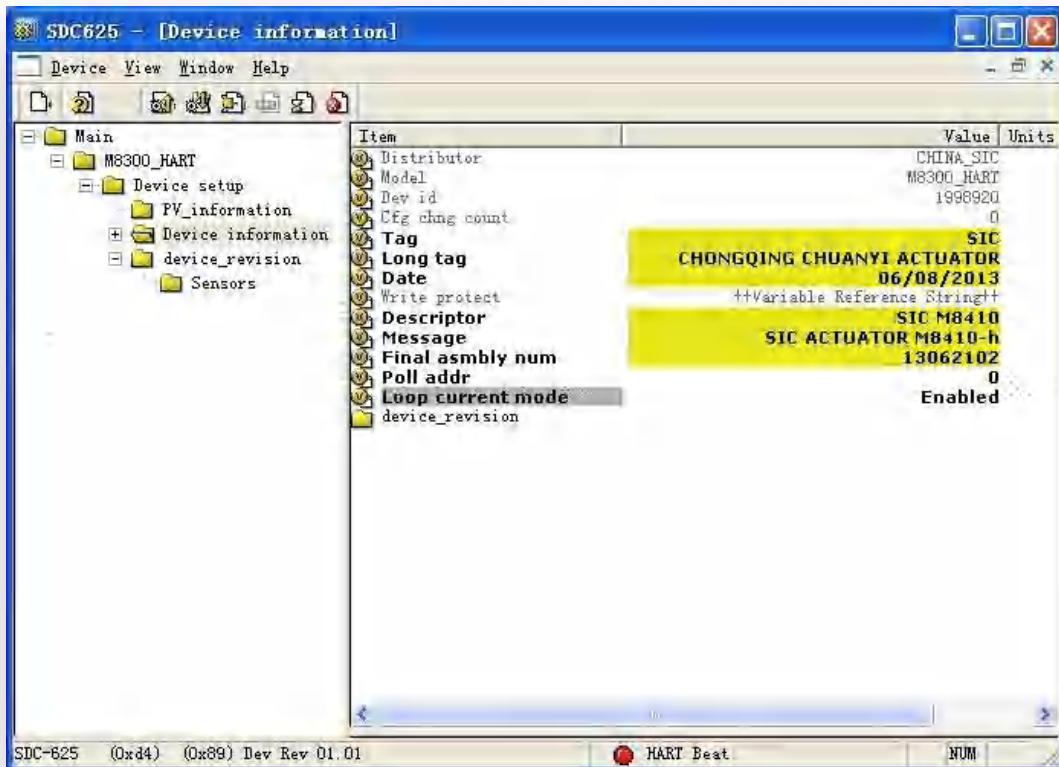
SDC625 - [Device information]

Device View Window Help

Main
M8300_HART
Device setup
PV_information
Device information
device_revision
Sensors

| Item | Value | Units |
|---|---|---|
| Distributor | CHINA_SIC | |
| Model | M8300_HART | |
| Dev id | 1998920 | |
| Cfg chng count | 0 | |
| Tag | SIC | |
| Long tag | CHONGQING CHUANYI ACTUATOR | |
| Date | 06/08/2013 | |
| Write protect | ++Variable Reference String++ | |
| Descriptor | SIC M8410 | |
| Message | SIC ACTUATOR M8410-h | |
| Final asmbly num | 13062102 | |
| Poll addr | 0 | |
| Loop current mode | Enabled | |
| device_revision | | |

SDC-625 (0xd4) (0x89) Dev Rev 01.01 HART Beat NUM